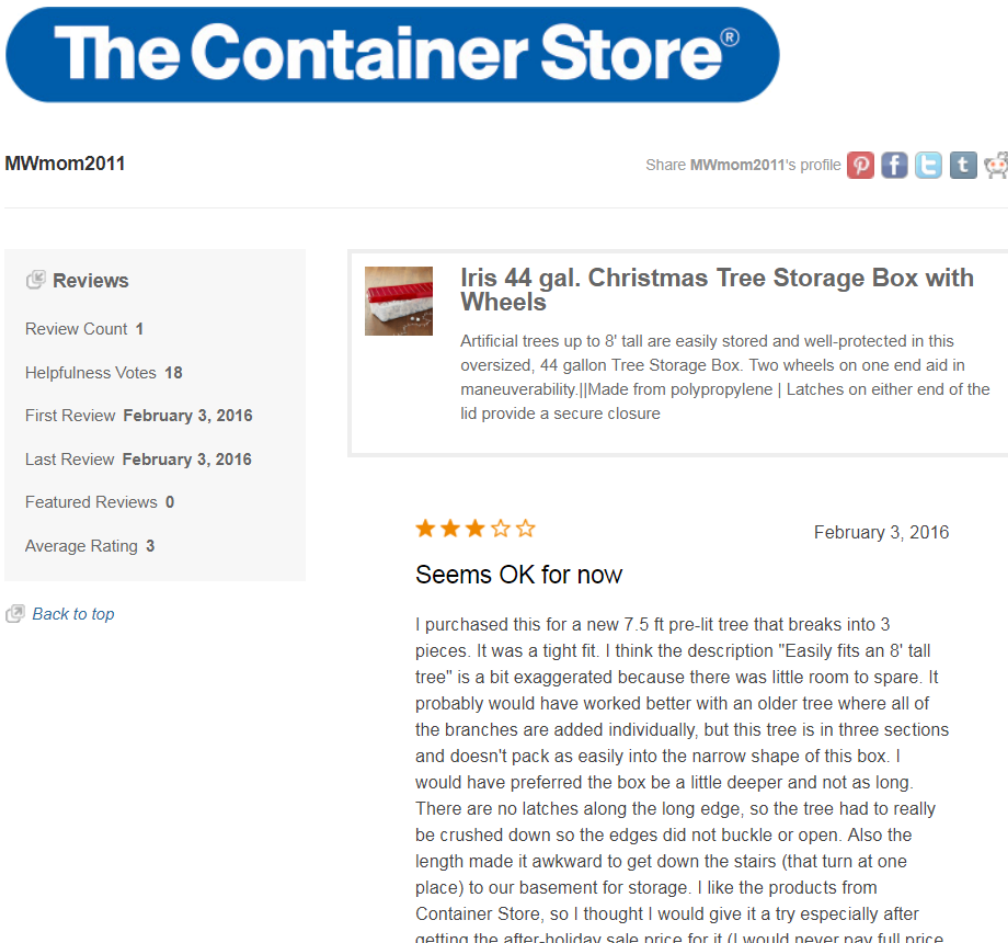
The Container Store®

MWmom2011

Share MWmom2011's profile

Reviews

Review Count 1

Helpfulness Votes 18

First Review February 3, 2016

Last Review February 3, 2016

Featured Reviews 0

Average Rating 3

Back to top

Iris 44 gal. Christmas Tree Storage Box with Wheels

Artificial trees up to 8' tall are easily stored and well-protected in this oversized, 44 gallon Tree Storage Box. Two wheels on one end aid in maneuverability.||Made from polypropylene | Latches on either end of the lid provide a secure closure

February 3, 2016

Seems OK for now

I purchased this for a new 7.5 ft pre-lit tree that breaks into 3 pieces. It was a tight fit. I think the description "Easily fits an 8' tall tree" is a bit exaggerated because there was little room to spare. It probably would have worked better with an older tree where all of the branches are added individually, but this tree is in three sections and doesn't pack as easily into the narrow shape of this box. I would have preferred the box be a little deeper and not as long. There are no latches along the long edge, so the tree had to really be crushed down so the edges did not buckle or open. Also the length made it awkward to get down the stairs (that turn at one place) to our basement for storage. I like the products from Container Store, so I thought I would give it a try especially after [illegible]